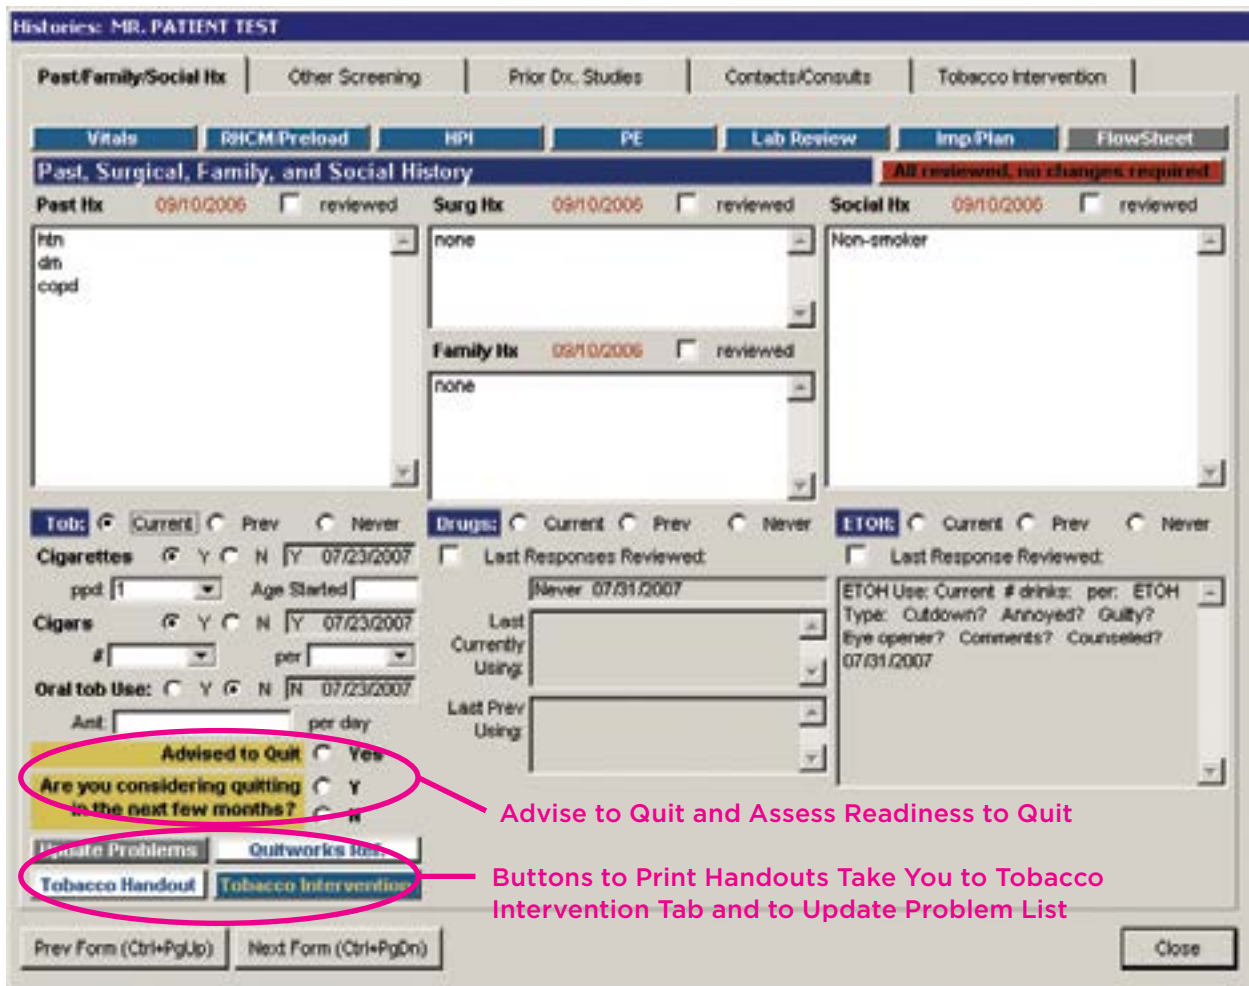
Histories: MR. PATIENT TEST

Past/Family/Social Hx | Other Screening | Prior Dx. Studies | Contacts/Consults | Tobacco Intervention

Vitals | RHCM/Preload | HPI | PE | Lab Review | Imp/Plan | FlowSheet

Past, Surgical, Family, and Social History

All reviewed, no changes required

Past Hx 09/10/2006 reviewed

htn
dm
copd

Surg Hx 09/10/2006 reviewed

none

Family Hx 09/10/2006 reviewed

none

Social Hx 09/10/2006 reviewed

Non-smoker

Tob: Current Prev Never

Cigarettes Y N Y 07/23/2007

ppd 1 Age Started

Cigars Y N Y 07/23/2007

# per

Oral tob Use: Y N N 07/23/2007

Amt per day

Advised to Quit Yes

Are you considering quitting in the next few months? Y N

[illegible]ate Problems | Quitworks Ref.

Tobacco Handout | Tobacco Intervention

Drugs: Current Prev Never

Last Responses Reviewed:

Never 07/31/2007

Last Currently Using:

Last Prev Using:

ETOH: Current Prev Never

Last Response Reviewed:

ETOH Use: Current # drinks: per: ETOH Type: Cutdown? Annoyed? Guilty? Eye opener? Comments? Counseled? 07/31/2007

Advise to Quit and Assess Readiness to Quit

Buttons to Print Handouts Take You to Tobacco Intervention Tab and to Update Problem List

Prev Form (Ctrl+PgUp) | Next Form (Ctrl+PgDn) | Close